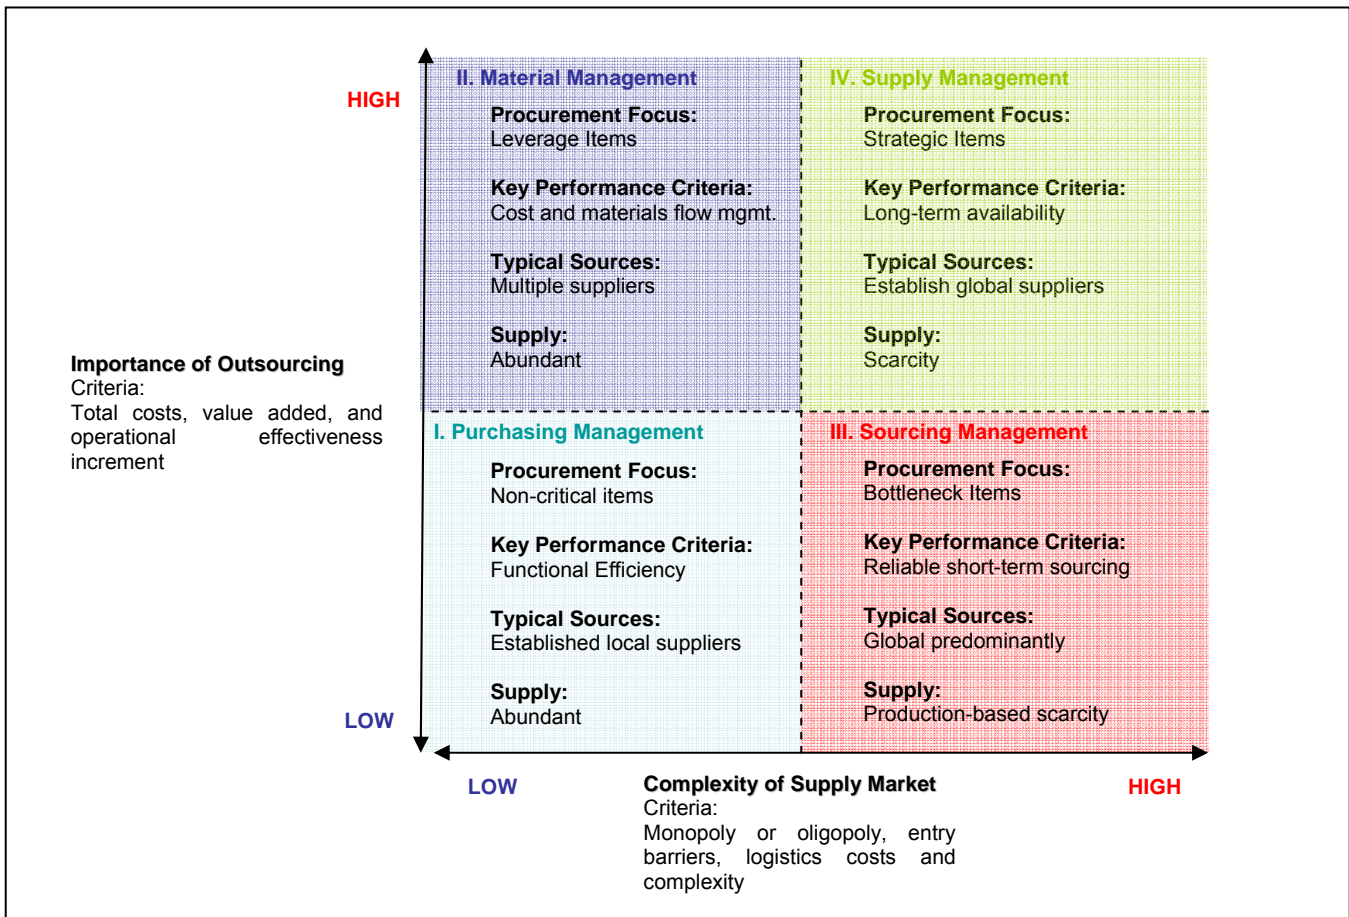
HIGH

Importance of Outsourcing
Criteria:
Total costs, value added, and operational effectiveness increment

LOW

II. Material Management

Procurement Focus:
Leverage Items

Key Performance Criteria:
Cost and materials flow mgmt.

Typical Sources:
Multiple suppliers

Supply:
Abundant

IV. Supply Management

Procurement Focus:
Strategic Items

Key Performance Criteria:
Long-term availability

Typical Sources:
Establish global suppliers

Supply:
Scarcity

I. Purchasing Management

Procurement Focus:
Non-critical items

Key Performance Criteria:
Functional Efficiency

Typical Sources:
Established local suppliers

Supply:
Abundant

III. Sourcing Management

Procurement Focus:
Bottleneck Items

Key Performance Criteria:
Reliable short-term sourcing

Typical Sources:
Global predominantly

Supply:
Production-based scarcity

LOW

Complexity of Supply Market
Criteria:
Monopoly or oligopoly, entry barriers, logistics costs and complexity

HIGH